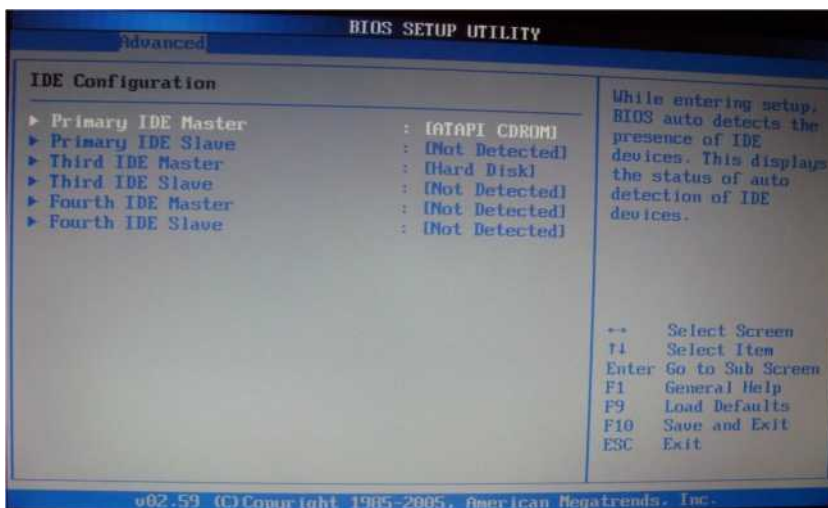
BIOS SETUP UTILITY

Advanced

IDE Configuration

| | |
|---|---|
| ▶ Primary IDE Master | : [ATAPI CDROM] |
| ▶ Primary IDE Slave | : [Not Detected] |
| ▶ Third IDE Master | : [Hard Disk] |
| ▶ Third IDE Slave | : [Not Detected] |
| ▶ Fourth IDE Master | : [Not Detected] |
| ▶ Fourth IDE Slave | : [Not Detected] |

While entering setup, BIOS auto detects the presence of IDE devices. This displays the status of auto detection of IDE devices.

↔ Select Screen
↑↓ Select Item
Enter Go to Sub Screen
F1 General Help
F9 Load Defaults
F10 Save and Exit
ESC Exit

v02.59 (C)Copyright 1985-2005, American Megatrends, Inc.